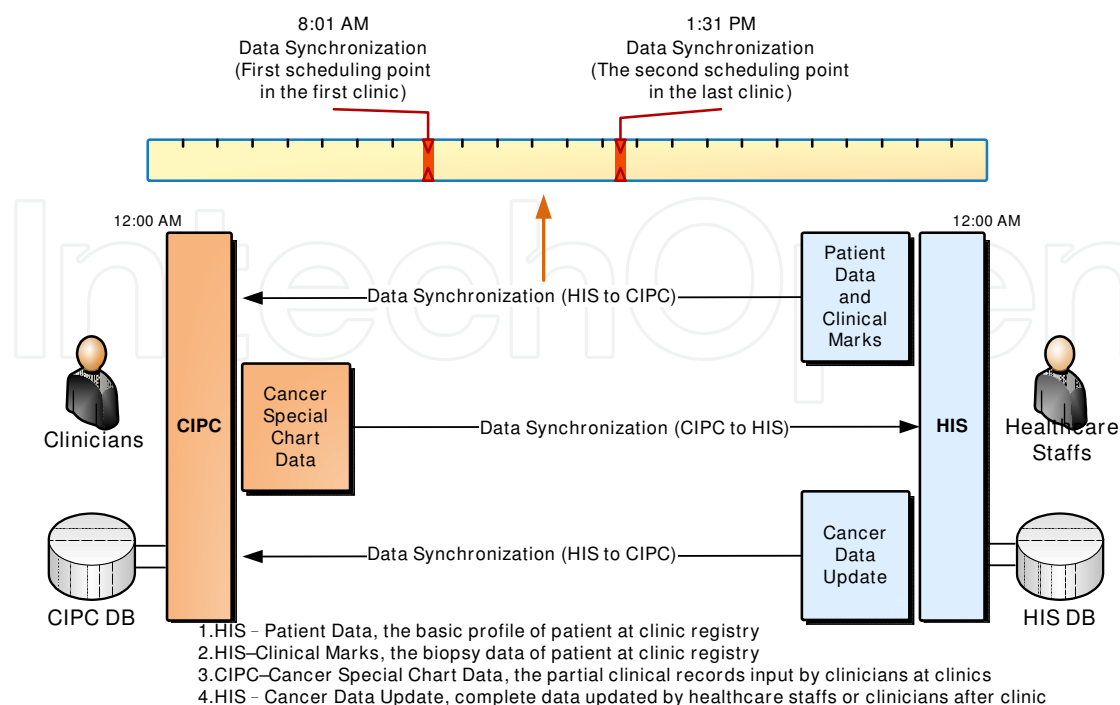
8:01 AM
Data Synchronization
(First scheduling point
in the first clinic)

1:31 PM
Data Synchronization
(The second scheduling point
in the last clinic)

12:00 AM

12:00 AM

Patient Data and Clinical Marks

Data Synchronization (HIS to CIPC)

Clinicians

CIPC

Cancer Special Chart Data

Data Synchronization (CIPC to HIS)

HIS

Healthcare Staffs

Cancer Data Update

Data Synchronization (HIS to CIPC)

CIPC DB

HIS DB

1.HIS – Patient Data, the basic profile of patient at clinic registry
2.HIS–Clinical Marks, the biopsy data of patient at clinic registry
3.CIPC–Cancer Special Chart Data, the partial clinical records input by clinicians at clinics
4.HIS – Cancer Data Update, complete data updated by healthcare staffs or clinicians after clinic